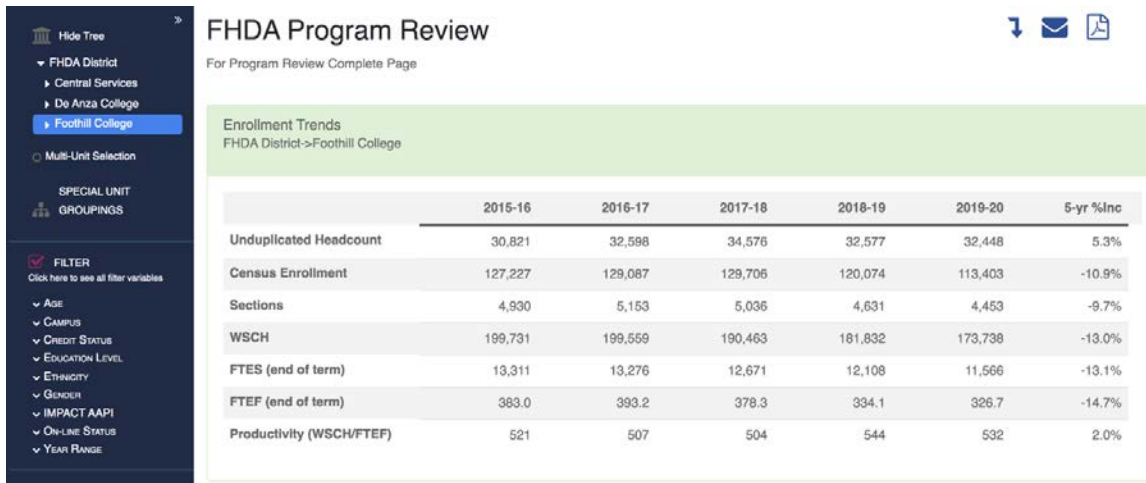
Hide Tree
FHDA District
Central Services
De Anza College
Foothill College
Multi-Unit Selection
SPECIAL UNIT GROUPINGS
FILTER
Click here to see all filter variables
Age
Campus
Credit Status
Education Level
Ethnicity
Gender
IMPACT AAPI
On-Line Status
Year Range

FHDA Program Review
For Program Review Complete Page

Enrollment Trends
FHDA District->Foothill College

| | 2015-16 | 2016-17 | 2017-18 | 2018-19 | 2019-20 | 5-yr %Inc |
|---|---|---|---|---|---|---|
| Unduplicated Headcount | 30,821 | 32,598 | 34,576 | 32,577 | 32,448 | 5.3% |
| Census Enrollment | 127,227 | 129,087 | 129,706 | 120,074 | 113,403 | -10.9% |
| Sections | 4,930 | 5,153 | 5,036 | 4,631 | 4,453 | -9.7% |
| WSCH | 199,731 | 199,559 | 190,463 | 181,832 | 173,738 | -13.0% |
| FTES (end of term) | 13,311 | 13,276 | 12,671 | 12,108 | 11,566 | -13.1% |
| FTEF (end of term) | 383.0 | 393.2 | 378.3 | 334.1 | 326.7 | -14.7% |
| Productivity (WSCH/FTEF) | 521 | 507 | 504 | 544 | 532 | 2.0% |